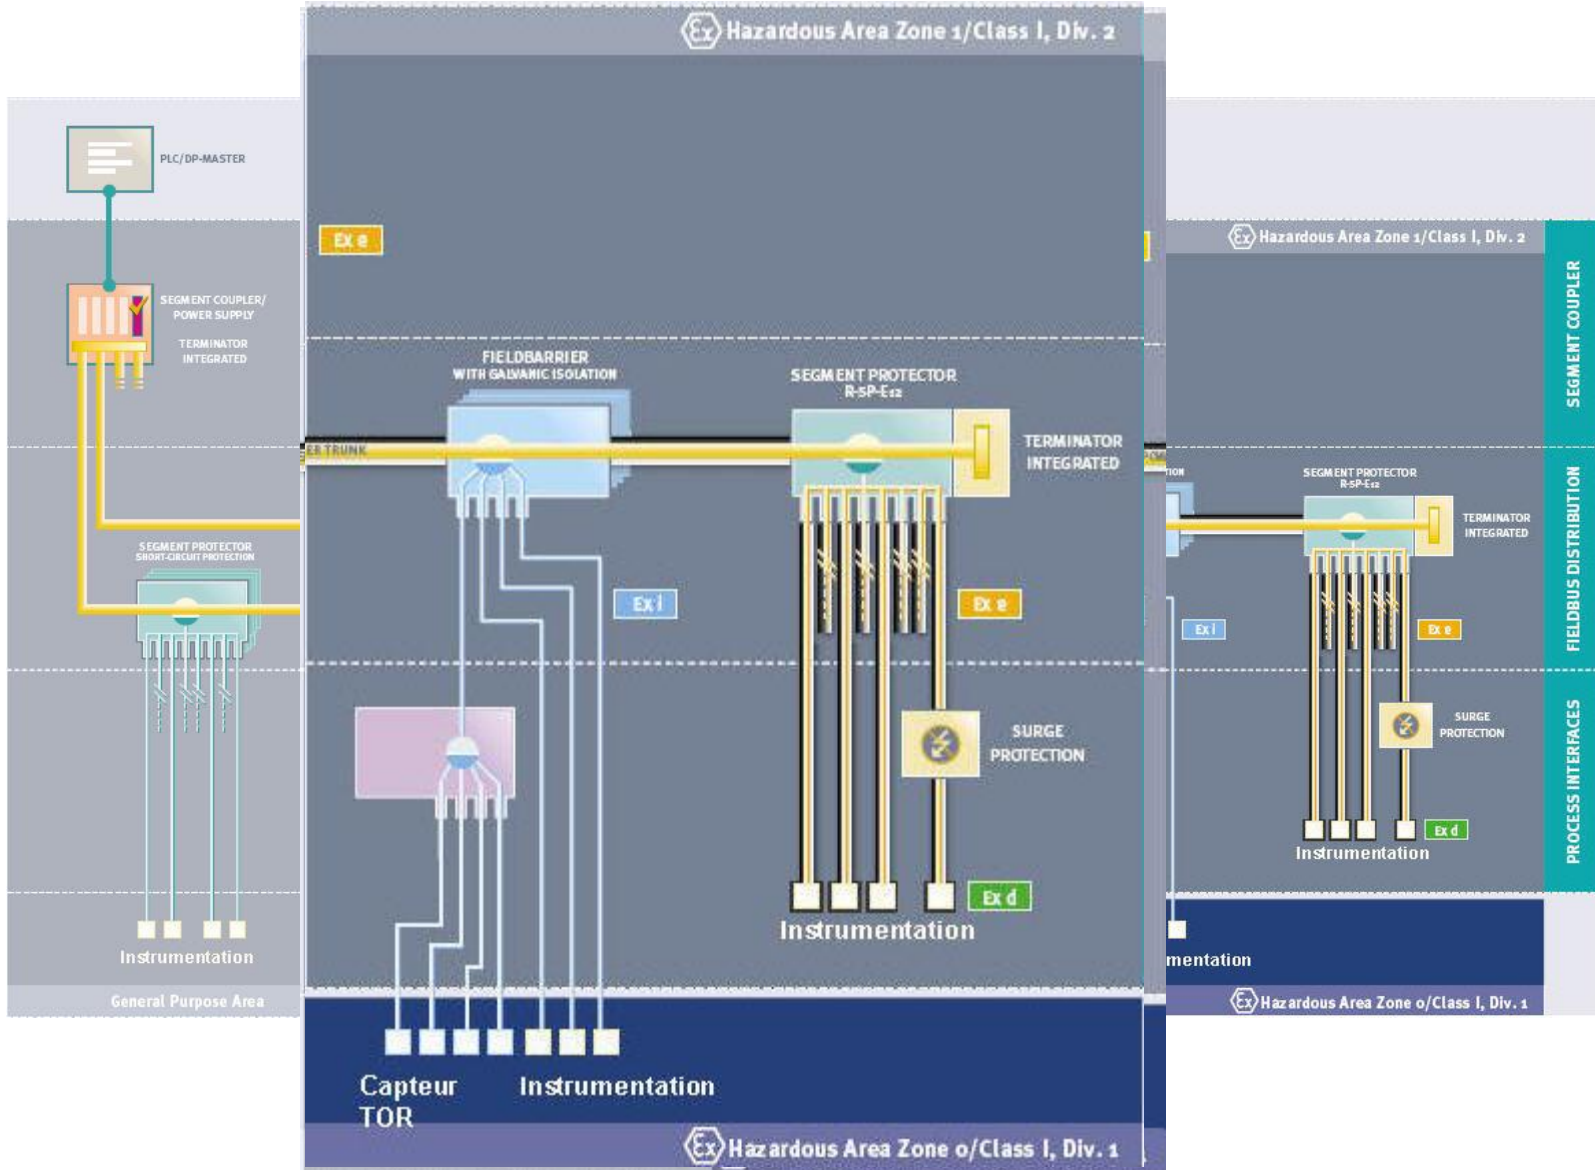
Ex Hazardous Area Zone 1/Class I, Div. 2

PLC/DP-MASTER

SEGMENT COUPLER/ POWER SUPPLY

TERMINATOR INTEGRATED

SEGMENT PROTECTOR SHORT-CIRCUIT PROTECTION

Instrumentation

General Purpose Area

Ex e

FIELDBARRIER WITH GALVANIC ISOLATION

SEGMENT PROTECTOR R-SP-E12

TERMINATOR INTEGRATED

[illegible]ER TRUNK

Ex i

Ex e

SURGE PROTECTION

Ex d

Instrumentation

Capteur TOR

Instrumentation

Ex Hazardous Area Zone 0/Class I, Div. 1

Ex Hazardous Area Zone 1/Class I, Div. 2

SEGMENT COUPLER

FIELDBUS DISTRIBUTION

PROCESS INTERFACES

SEGMENT PROTECTOR R-SP-E12

TERMINATOR INTEGRATED

Ex i

Ex e

SURGE PROTECTION

Ex d

Instrumentation

mentation

Ex Hazardous Area Zone 0/Class I, Div. 1